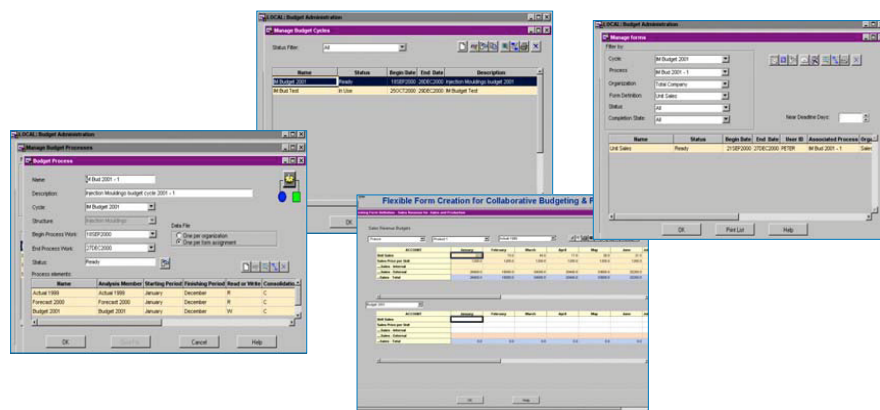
LOCAL: Budget Administration

Manage Budget Cycles

Status Filter: All

| Name | Status | Begin Date | End Date | Description |
|---|---|---|---|---|
| IM Budget 2001 | Ready | 18SEP2000 | 28DEC2000 | Injection Mouldings budget 2001 |
| IM Bud Test | In Use | 25OCT2000 | 29DEC2000 | IM Budget Test |

LOCAL: Budget Administration

Manage forms

Filter by

Cycle: IM Budget 2001

Process: IM Bud 2001 - 1

Organization: Total Company

Form Definition: Unit Sales

Status: All

Completion State: All

Near Deadline Days:

| Name | Status | Begin Date | End Date | User ID | Associated Process | Org... |
|---|---|---|---|---|---|---|
| Unit Sales | Ready | 21SEP2000 | 27DEC2000 | PETER | IM Bud 2001 - 1 | Sales |

OK Print List Help

LOCAL: Budget Administration

Manage Budget Processes

Budget Process

Name: IM Bud 2001 - 1

Description: Injection Mouldings budget cycle 2001 - 1

Cycle: IM Budget 2001

Structure: Injection Mouldings

Begin Process Work: 19SEP2000

End Process Work: 27DEC2000

Status: Ready

Data File
One per organization
One per form assignment

Process elements:

| Name | Analysis Member | Starting Period | Finishing Period | Read or Write | Consolidatio... |
|---|---|---|---|---|---|
| Actual 1999 | Actual 1999 | January | December | R | C |
| Forecast 2000 | Forecast 2000 | January | December | R | C |
| Budget 2001 | Budget 2001 | January | December | W | C |

OK Apply Cancel Help

Flexible Form Creation for Collaborative Budgeting & F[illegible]

Sales Revenue Budget

| ACCOUNT | January | February | March | April | May | June |
|---|---|---|---|---|---|---|
| Unit Sales | | | | | | |
| Sales Price per Unit | | | | | | |
| Sales - Internal | | | | | | |
| Sales - External | | | | | | |
| Sales - Total | | | | | | |

| ACCOUNT | January | February | March | April | May | June |
|---|---|---|---|---|---|---|
| Unit Sales | | | | | | |
| Sales Price per Unit | | | | | | |
| Sales - Internal | | | | | | |
| Sales - External | | | | | | |
| Sales - Total | | | | | | |

OK Help